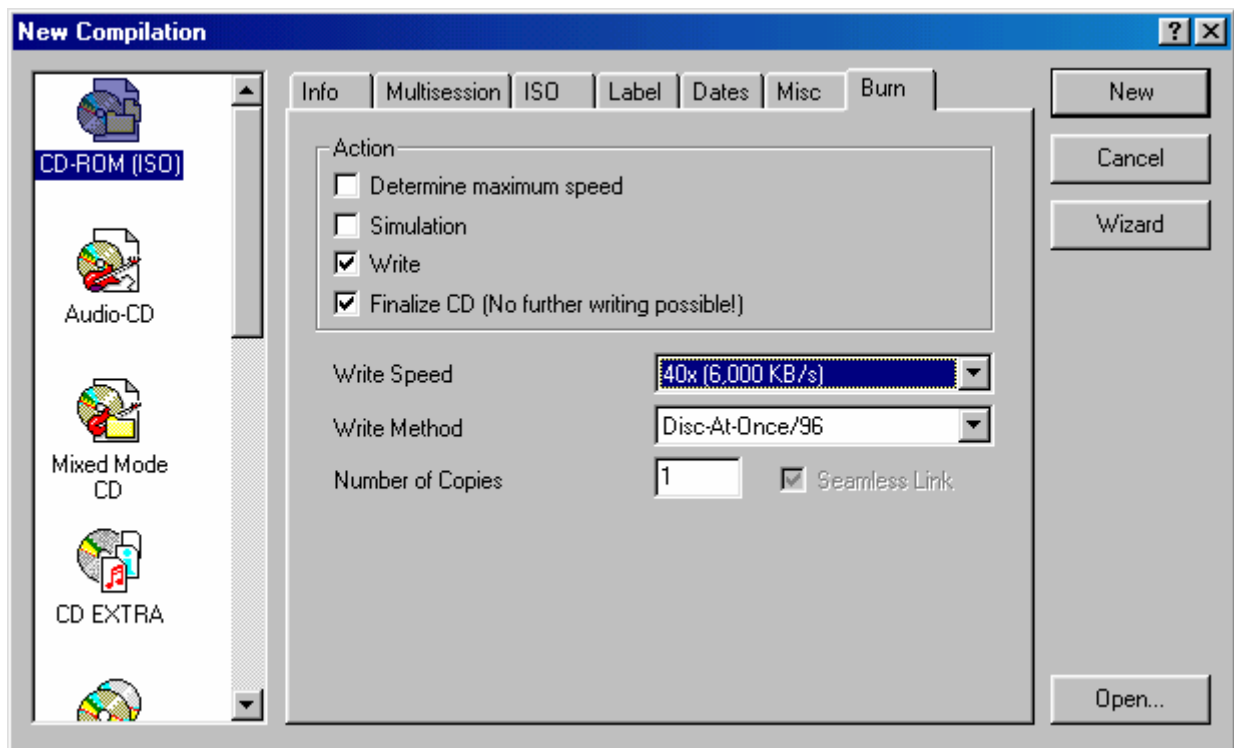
New Compilation

?

CD-ROM (ISO)

Audio-CD

Mixed Mode CD

CD EXTRA

Info | Multisession | ISO | Label | Dates | Misc | Burn

Action

Determine maximum speed

Simulation

Write

Finalize CD (No further writing possible!)

Write Speed 40x (6,000 KB/s)

Write Method Disc-At-Once/96

Number of Copies 1

Seamless Link

New

Cancel

Wizard

Open...